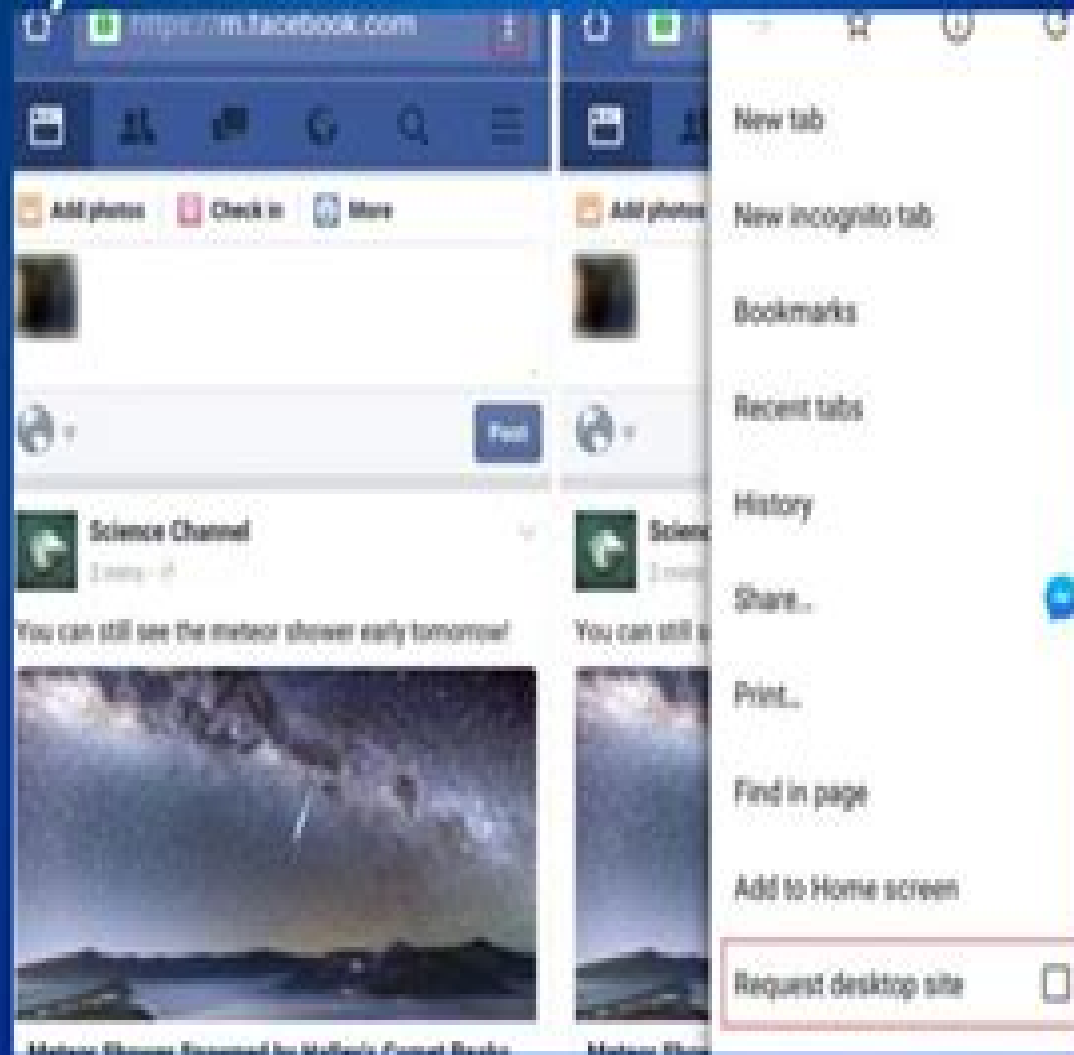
https://m.facebook.com

Add photos Check in More

Post

Science Channel

2 days

You can still see the meteor shower early tomorrow!

Meteor Shower Spawned by Halley's Comet Peaks

Add photos

Scienc

You can still s

Meteor Show

New tab

New incognito tab

Bookmarks

Recent tabs

History

Share...

Print...

Find in page

Add to Home screen

Request desktop site